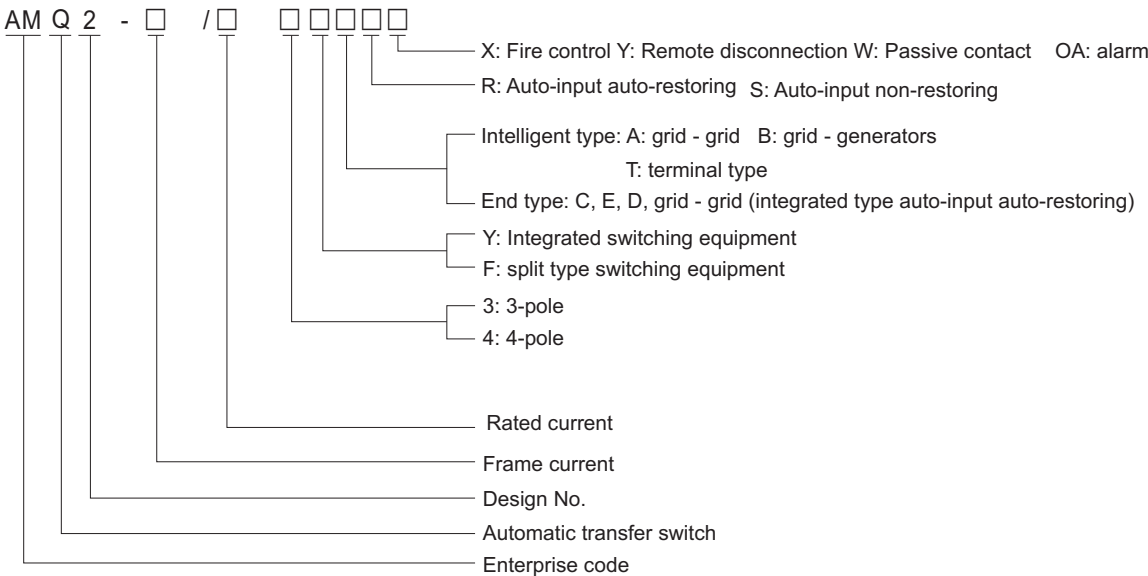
AM Q 2 - □ /□ □□□□□

X: Fire control Y: Remote disconnection W: Passive contact OA: alarm

R: Auto-input auto-restoring S: Auto-input non-restoring

Intelligent type: A: grid - grid B: grid - generators
T: terminal type
End type: C, E, D, grid - grid (integrated type auto-input auto-restoring)

Y: Integrated switching equipment
F: split type switching equipment

3: 3-pole
4: 4-pole

Rated current

Frame current

Design No.

Automatic transfer switch

Enterprise code